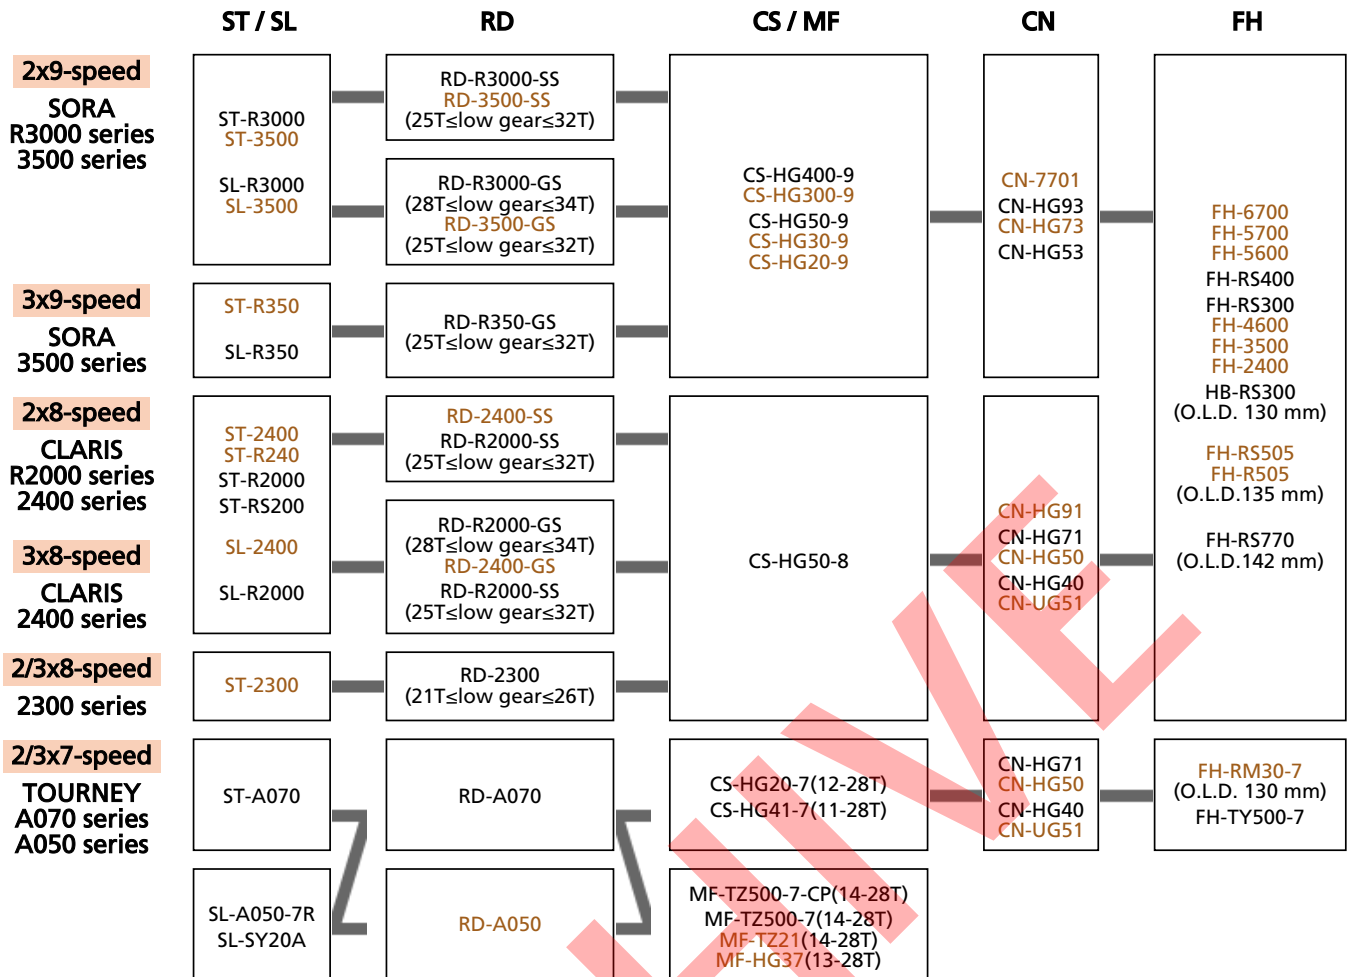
| | ST / SL | RD | CS / MF | CN | FH |
|---|---|---|---|---|---|
| 2x9-speed SORA R3000 series 3500 series | ST-R3000 ST-3500 SL-R3000 SL-3500 | RD-R3000-SS RD-3500-SS (25T≤low gear≤32T) RD-R3000-GS (28T≤low gear≤34T) RD-3500-GS (25T≤low gear≤32T) | CS-HG400-9 CS-HG300-9 CS-HG50-9 CS-HG30-9 CS-HG20-9 | CN-7701 CN-HG93 CN-HG73 CN-HG53 | FH-6700 FH-5700 FH-5600 FH-RS400 FH-RS300 FH-4600 FH-3500 FH-2400 HB-RS300 (O.L.D. 130 mm) FH-RS505 FH-R505 (O.L.D.135 mm) FH-RS770 (O.L.D.142 mm) |
| 3x9-speed SORA 3500 series | ST-R350 SL-R350 | RD-R350-GS (25T≤low gear≤32T) | | | |
| 2x8-speed CLARIS R2000 series 2400 series | ST-2400 ST-R240 ST-R2000 ST-RS200 | RD-2400-SS RD-R2000-SS (25T≤low gear≤32T) | CS-HG50-8 | CN-HG91 CN-HG71 CN-HG50 CN-HG40 CN-UG51 | |
| 3x8-speed CLARIS 2400 series | SL-2400 SL-R2000 | RD-R2000-GS (28T≤low gear≤34T) RD-2400-GS RD-R2000-SS (25T≤low gear≤32T) | | | |
| 2/3x8-speed 2300 series | ST-2300 | RD-2300 (21T≤low gear≤26T) | | | |
| 2/3x7-speed TOURNEY A070 series A050 series | ST-A070 | RD-A070 | CS-HG20-7(12-28T) CS-HG41-7(11-28T) | CN-HG71 CN-HG50 CN-HG40 CN-UG51 | FH-RM30-7 (O.L.D. 130 mm) FH-TY500-7 |
| | SL-A050-7R SL-SY20A | RD-A050 | MF-TZ500-7-CP(14-28T) MF-TZ500-7(14-28T) MF-TZ21(14-28T) MF-HG37(13-28T) | | |